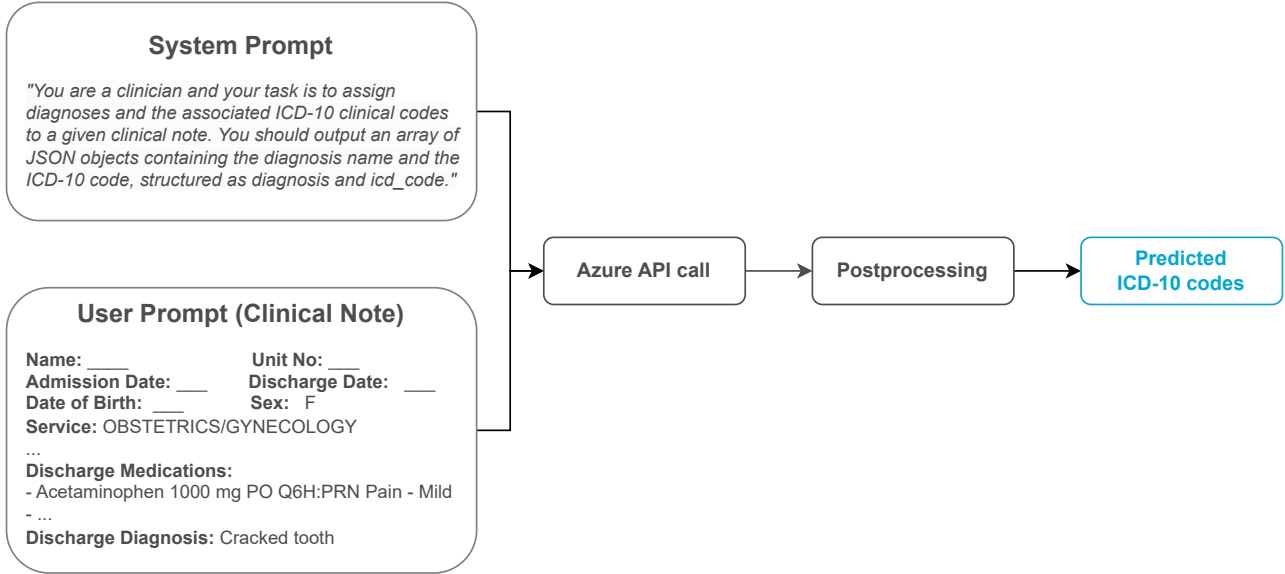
System Prompt

"You are a clinician and your task is to assign diagnoses and the associated ICD-10 clinical codes to a given clinical note. You should output an array of JSON objects containing the diagnosis name and the ICD-10 code, structured as diagnosis and icd_code."

User Prompt (Clinical Note)

Name: ____ Unit No: ___
Admission Date: ___ Discharge Date: ___
Date of Birth: ___ Sex: F
Service: OBSTETRICS/GYNECOLOGY
...
Discharge Medications:
- Acetaminophen 1000 mg PO Q6H:PRN Pain - Mild
- ...
Discharge Diagnosis: Cracked tooth

Azure API call

Postprocessing

Predicted ICD-10 codes